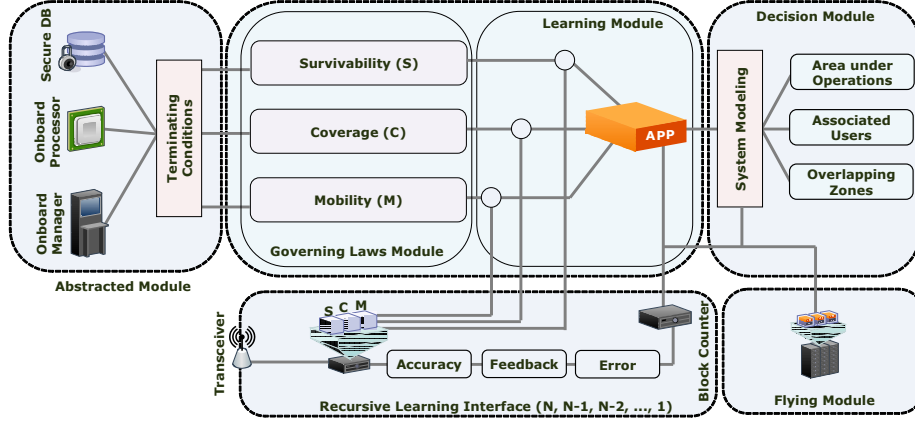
Secure DB

Onboard Processor

Onboard Manager

Terminating Conditions

Abstracted Module

Survivability (S)

Coverage (C)

Mobility (M)

Governing Laws Module

Learning Module

APP

Decision Module

System Modeling

Area under Operations

Associated Users

Overlapping Zones

Transceiver

S C M

Accuracy

Feedback

Error

Block Counter

Recursive Learning Interface (N, N-1, N-2, ..., 1)

Flying Module